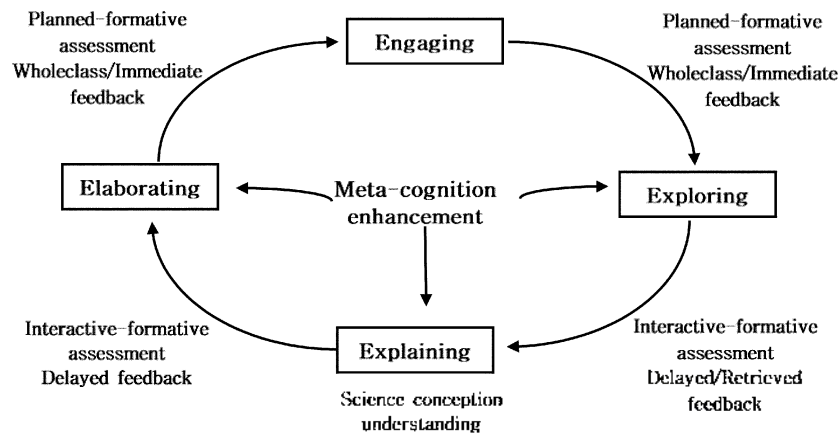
Planned-formative assessment Wholeclass/Immediate feedback

Engaging

Planned-formative assessment Wholeclass/Immediate feedback

Elaborating

Meta-cognition enhancement

Exploring

Interactive-formative assessment Delayed feedback

Explaining

Interactive-formative assessment Delayed/Retrieved feedback

Science conception understanding